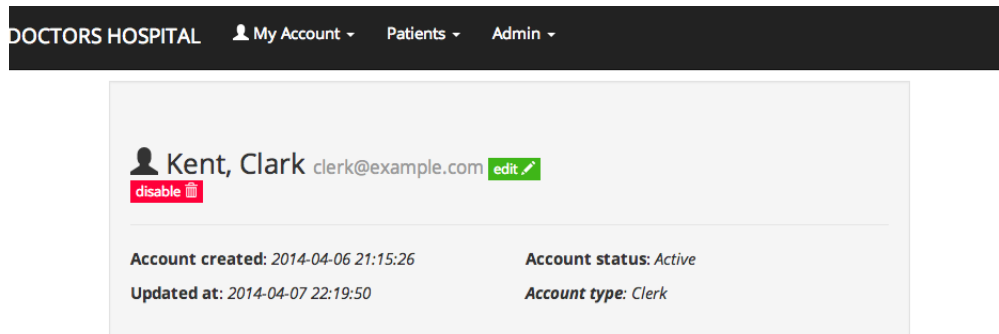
DOCTORS HOSPITAL My Account Patients Admin

Kent, Clark clerk@example.com edit
disable

Account created: 2014-04-06 21:15:26
Updated at: 2014-04-07 22:19:50

Account status: Active
Account type: Clerk